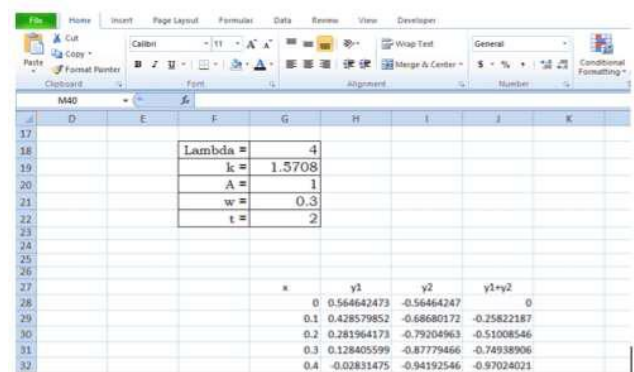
File Home Insert Page Layout Formulas Data Review View Developer

Cut
Copy
Paste
Format Painter
Clipboard

Calibri 11
Font

Wrap Text
Merge & Center
Alignment

General
$ % ,
Number

Conditional Formatting

M40 $f_x$

| | D | E | F | G | H | I | J | K |
|---|---|---|---|---|---|---|---|---|
| 17 | | | | | | | | |
| 18 | | | Lambda = | 4 | | | | |
| 19 | | | k = | 1.5708 | | | | |
| 20 | | | A = | 1 | | | | |
| 21 | | | w = | 0.3 | | | | |
| 22 | | | t = | 2 | | | | |
| 23 | | | | | | | | |
| 24 | | | | | | | | |
| 25 | | | | | | | | |
| 26 | | | | | | | | |
| 27 | | | | x | y1 | y2 | y1+y2 | |
| 28 | | | | 0 | 0.564642473 | -0.56464247 | 0 | |
| 29 | | | | 0.1 | 0.428579852 | -0.68680172 | -0.25822187 | |
| 30 | | | | 0.2 | 0.281964173 | -0.79204963 | -0.51008546 | |
| 31 | | | | 0.3 | 0.128405599 | -0.87779466 | -0.74938906 | |
| 32 | | | | 0.4 | -0.02831475 | -0.94192546 | -0.97024021 | |